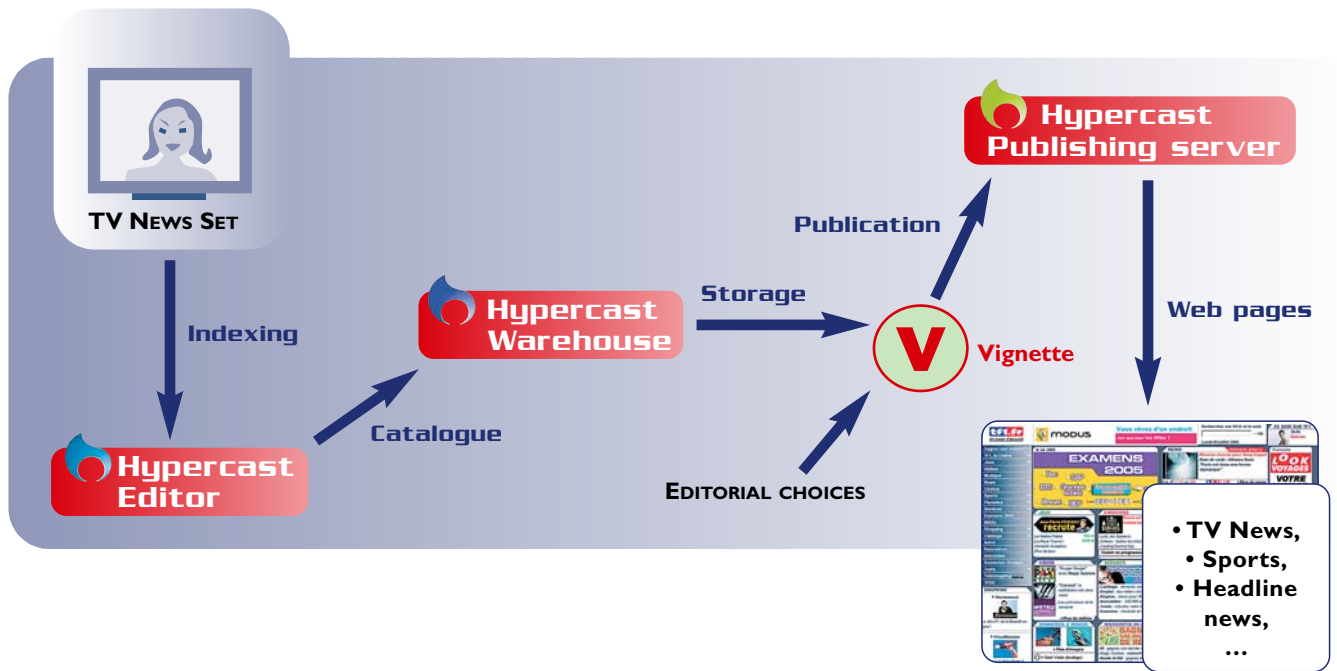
TV NEWS SET

Indexing

Hypercast Editor

Catalogue

Hypercast Warehouse

Storage

V

Vignette

EDITORIAL CHOICES

Publication

Hypercast Publishing server

Web pages

MODUS

EXAMENS 2005

LOOK VOYAGES

VOTRE

• TV News,
• Sports,
• Headline news,
...